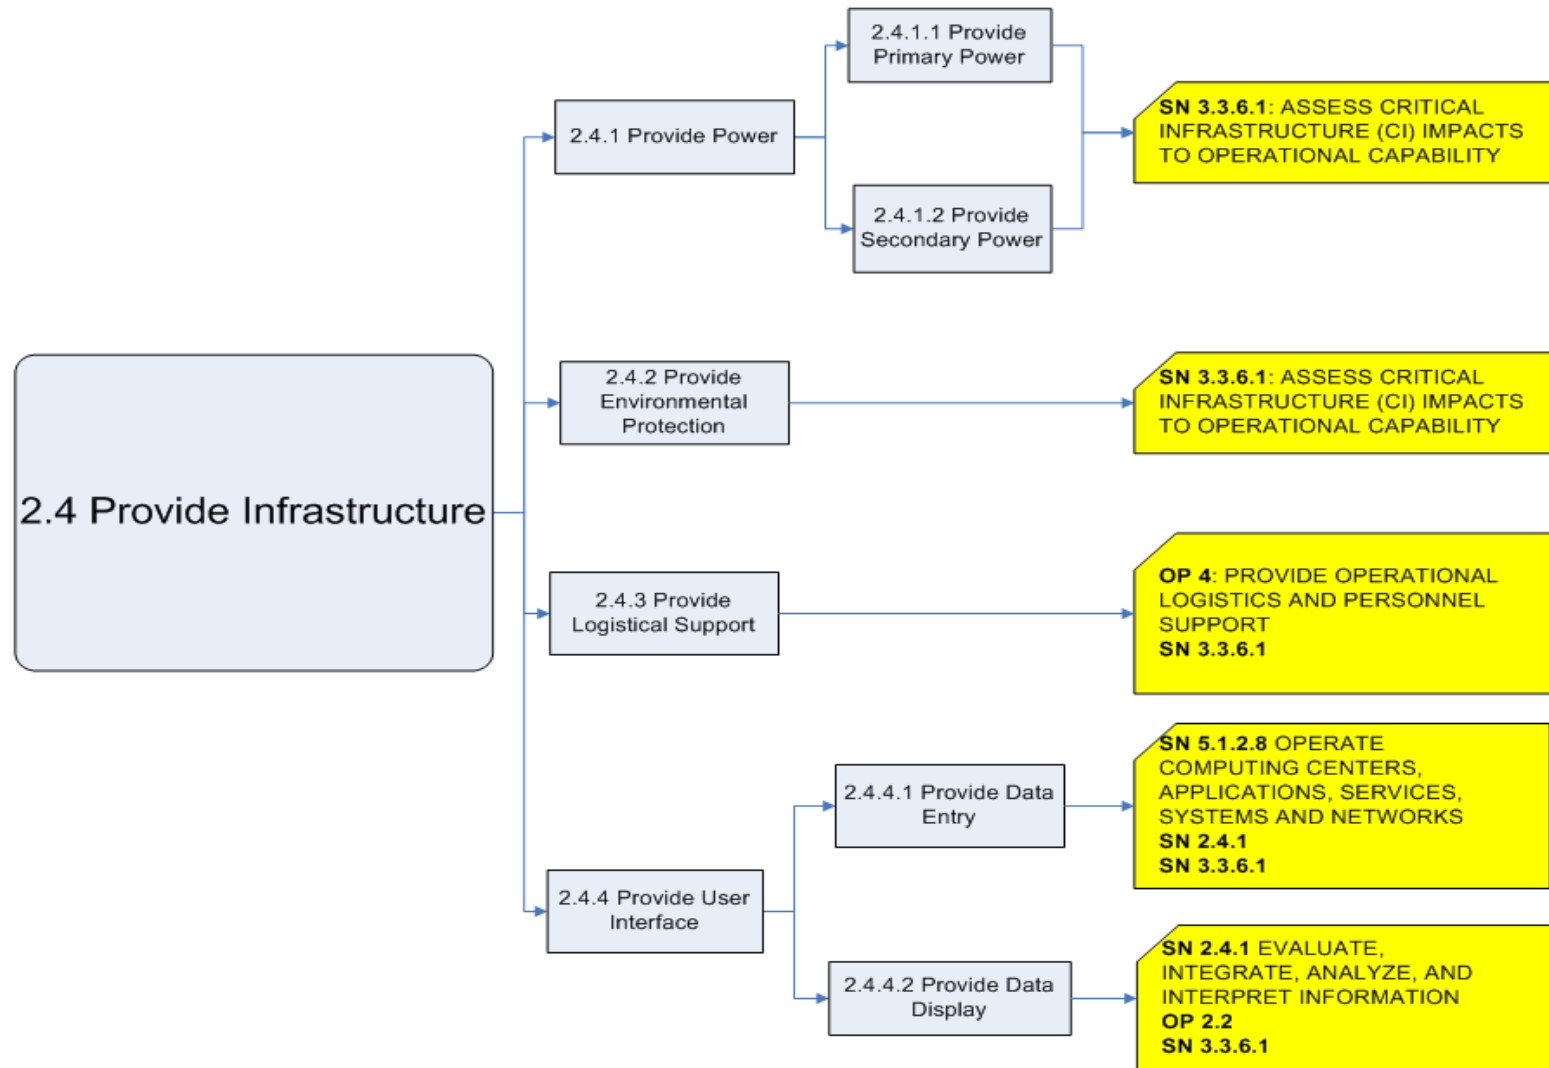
2.4 Provide Infrastructure

2.4.1 Provide Power

2.4.1.1 Provide Primary Power

2.4.1.2 Provide Secondary Power

SN 3.3.6.1: ASSESS CRITICAL INFRASTRUCTURE (CI) IMPACTS TO OPERATIONAL CAPABILITY

2.4.2 Provide Environmental Protection

SN 3.3.6.1: ASSESS CRITICAL INFRASTRUCTURE (CI) IMPACTS TO OPERATIONAL CAPABILITY

2.4.3 Provide Logistical Support

OP 4: PROVIDE OPERATIONAL LOGISTICS AND PERSONNEL SUPPORT
SN 3.3.6.1

2.4.4 Provide User Interface

2.4.4.1 Provide Data Entry

SN 5.1.2.8 OPERATE COMPUTING CENTERS, APPLICATIONS, SERVICES, SYSTEMS AND NETWORKS
SN 2.4.1
SN 3.3.6.1

2.4.4.2 Provide Data Display

SN 2.4.1 EVALUATE, INTEGRATE, ANALYZE, AND INTERPRET INFORMATION
OP 2.2
SN 3.3.6.1